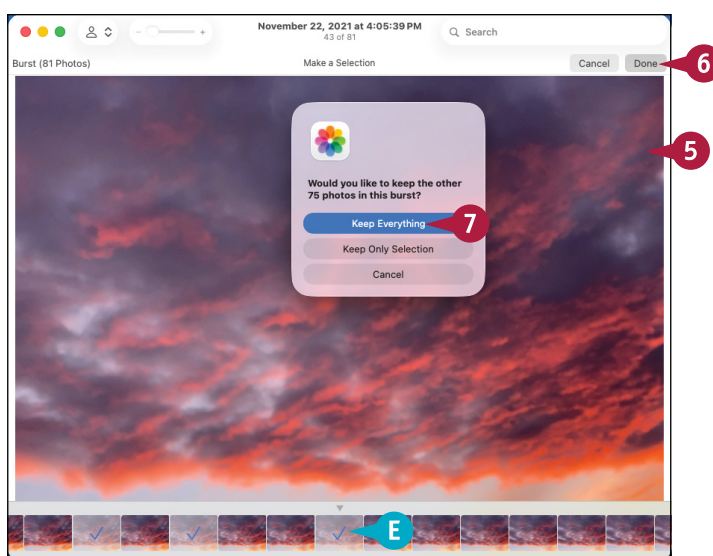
November 22, 2021 at 4:05:39 PM
43 of 81

Search

Burst (81 Photos)

Make a Selection

Cancel

Done

6

5

Would you like to keep the other 75 photos in this burst?

Keep Everything

7

Keep Only Selection

Cancel

E